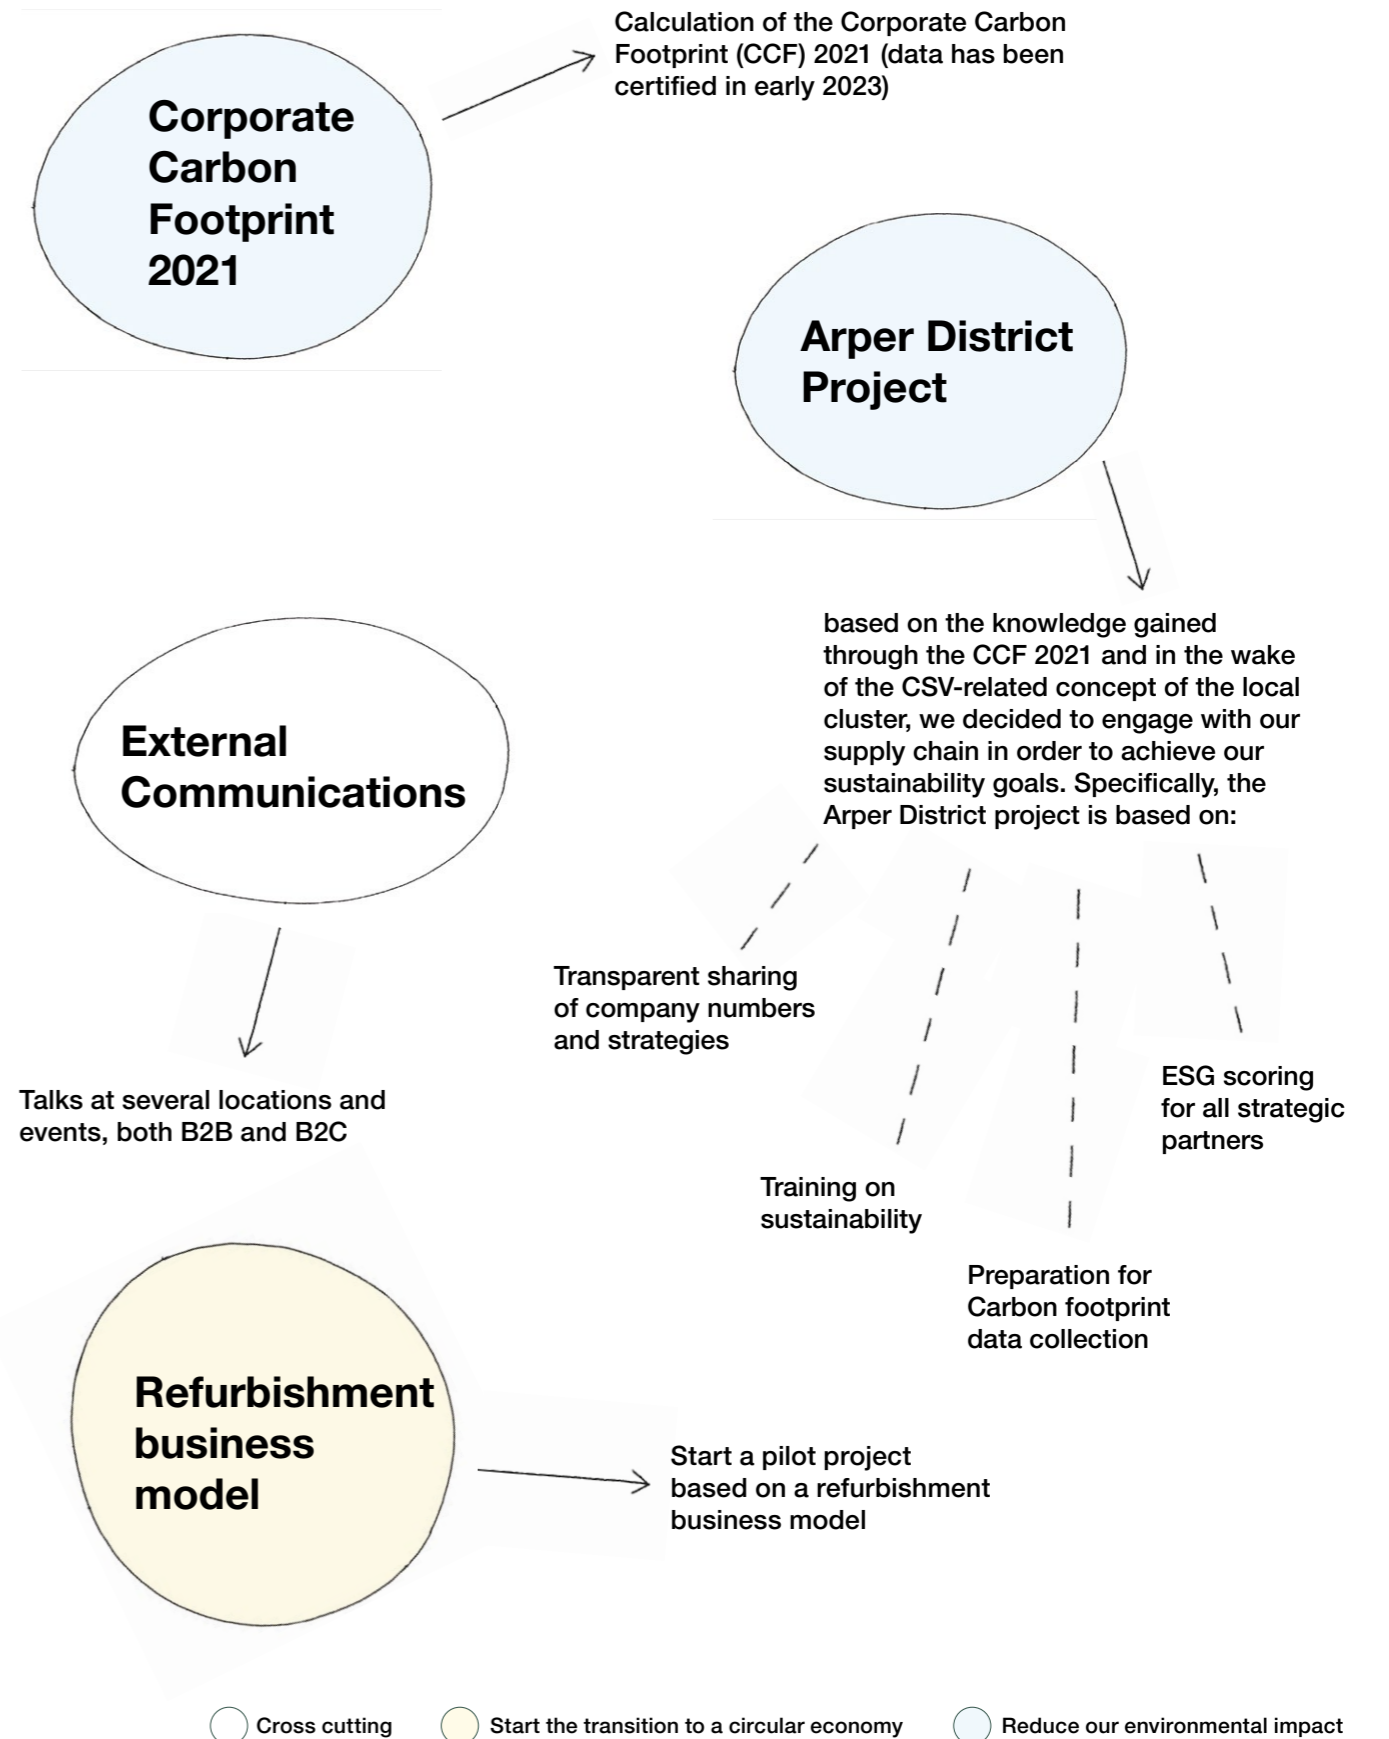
Corporate Carbon Footprint 2021

Calculation of the Corporate Carbon Footprint (CCF) 2021 (data has been certified in early 2023)

Arper District Project

based on the knowledge gained through the CCF 2021 and in the wake of the CSV-related concept of the local cluster, we decided to engage with our supply chain in order to achieve our sustainability goals. Specifically, the Arper District project is based on:

Transparent sharing of company numbers and strategies

Training on sustainability

Preparation for Carbon footprint data collection

ESG scoring for all strategic partners

External Communications

Talks at several locations and events, both B2B and B2C

Refurbishment business model

Start a pilot project based on a refurbishment business model

Cross cutting
Start the transition to a circular economy
Reduce our environmental impact